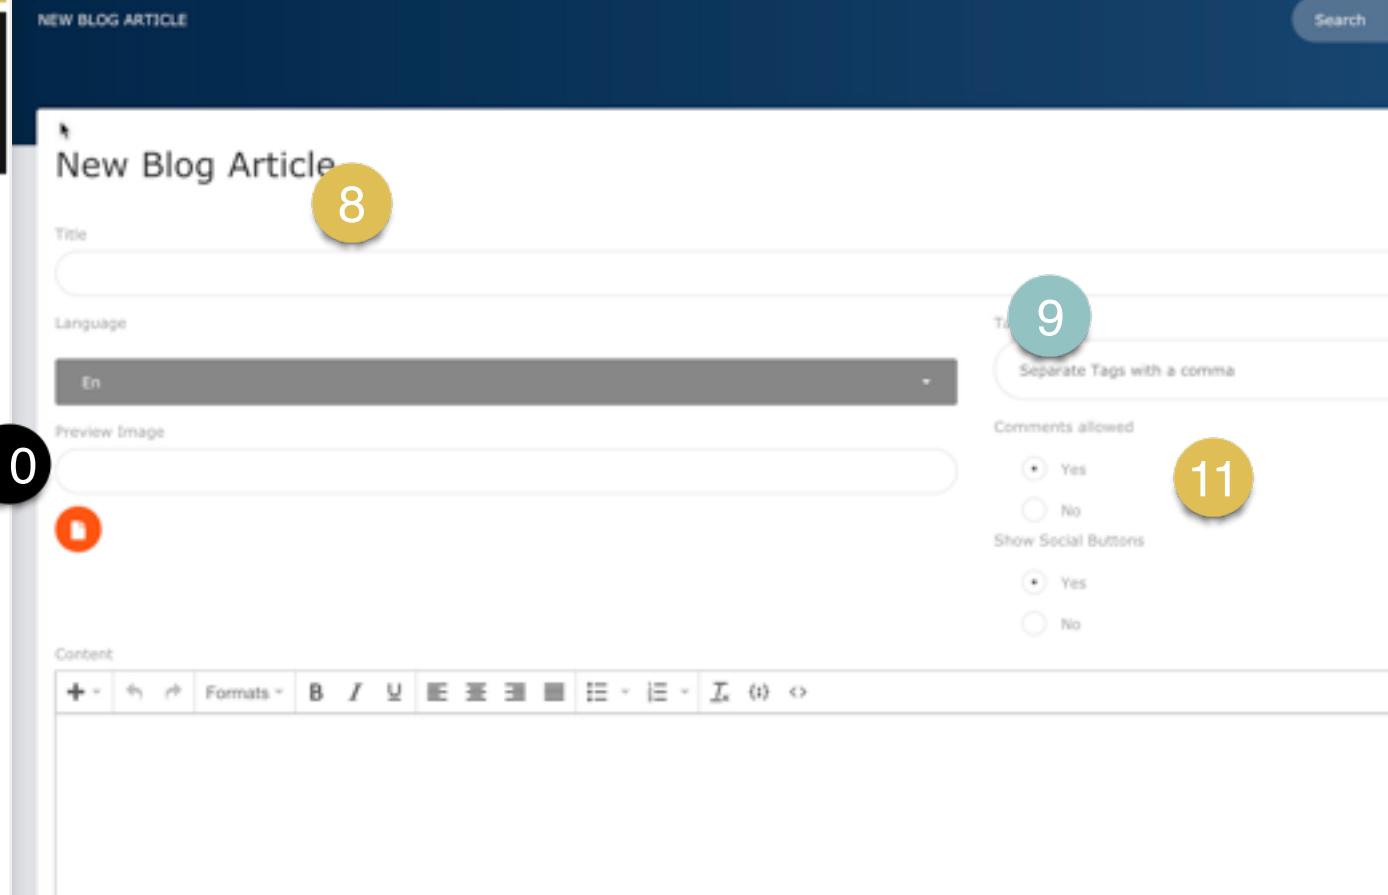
NEW BLOG ARTICLE

Search

New Blog Article

8

Title

Language

En

9

Ta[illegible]

Separate Tags with a comma

Preview Image

0

Comments allowed

Yes

No

11

Show Social Buttons

Yes

No

Content

Formats

B I U